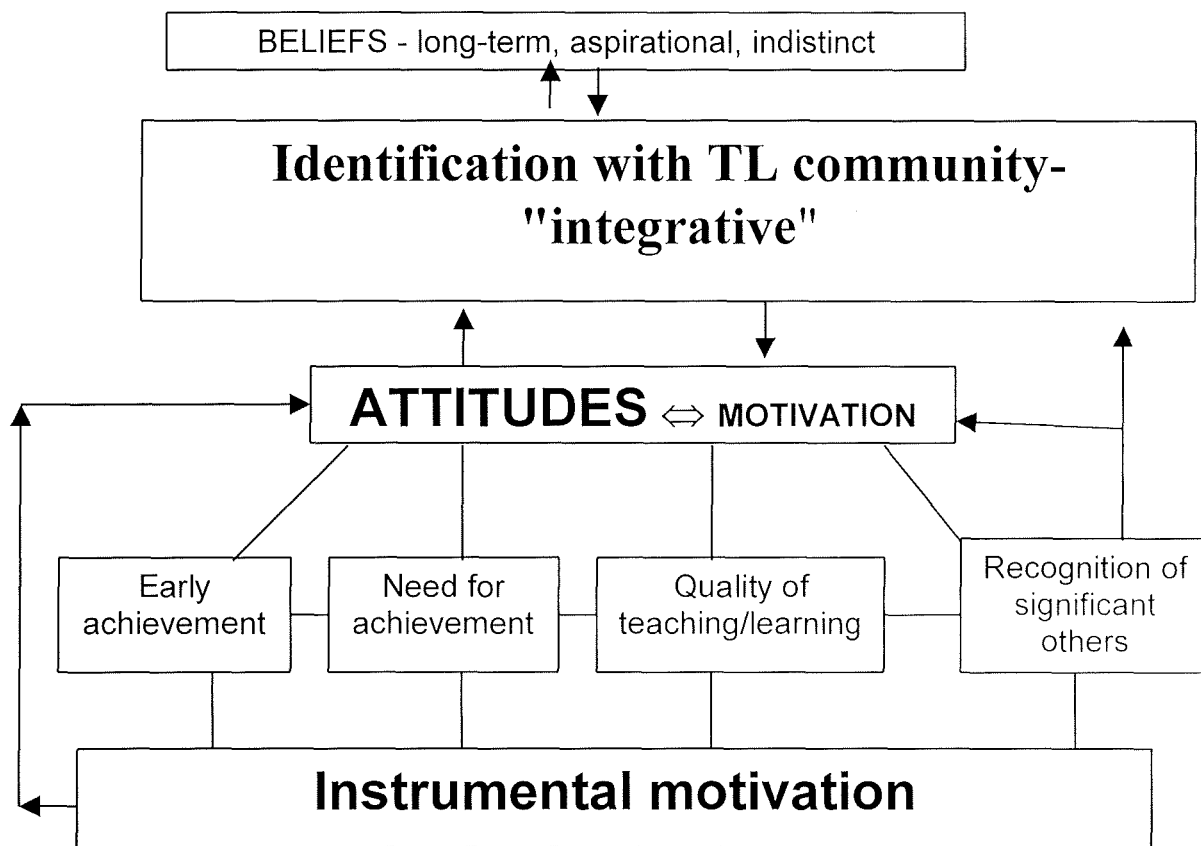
BELIEFS - long-term, aspirational, indistinct

Identification with TL community- "integrative"

ATTITUDES $\Leftrightarrow$ MOTIVATION

Early achievement

Need for achievement

Quality of teaching/learning

Recognition of significant others

Instrumental motivation